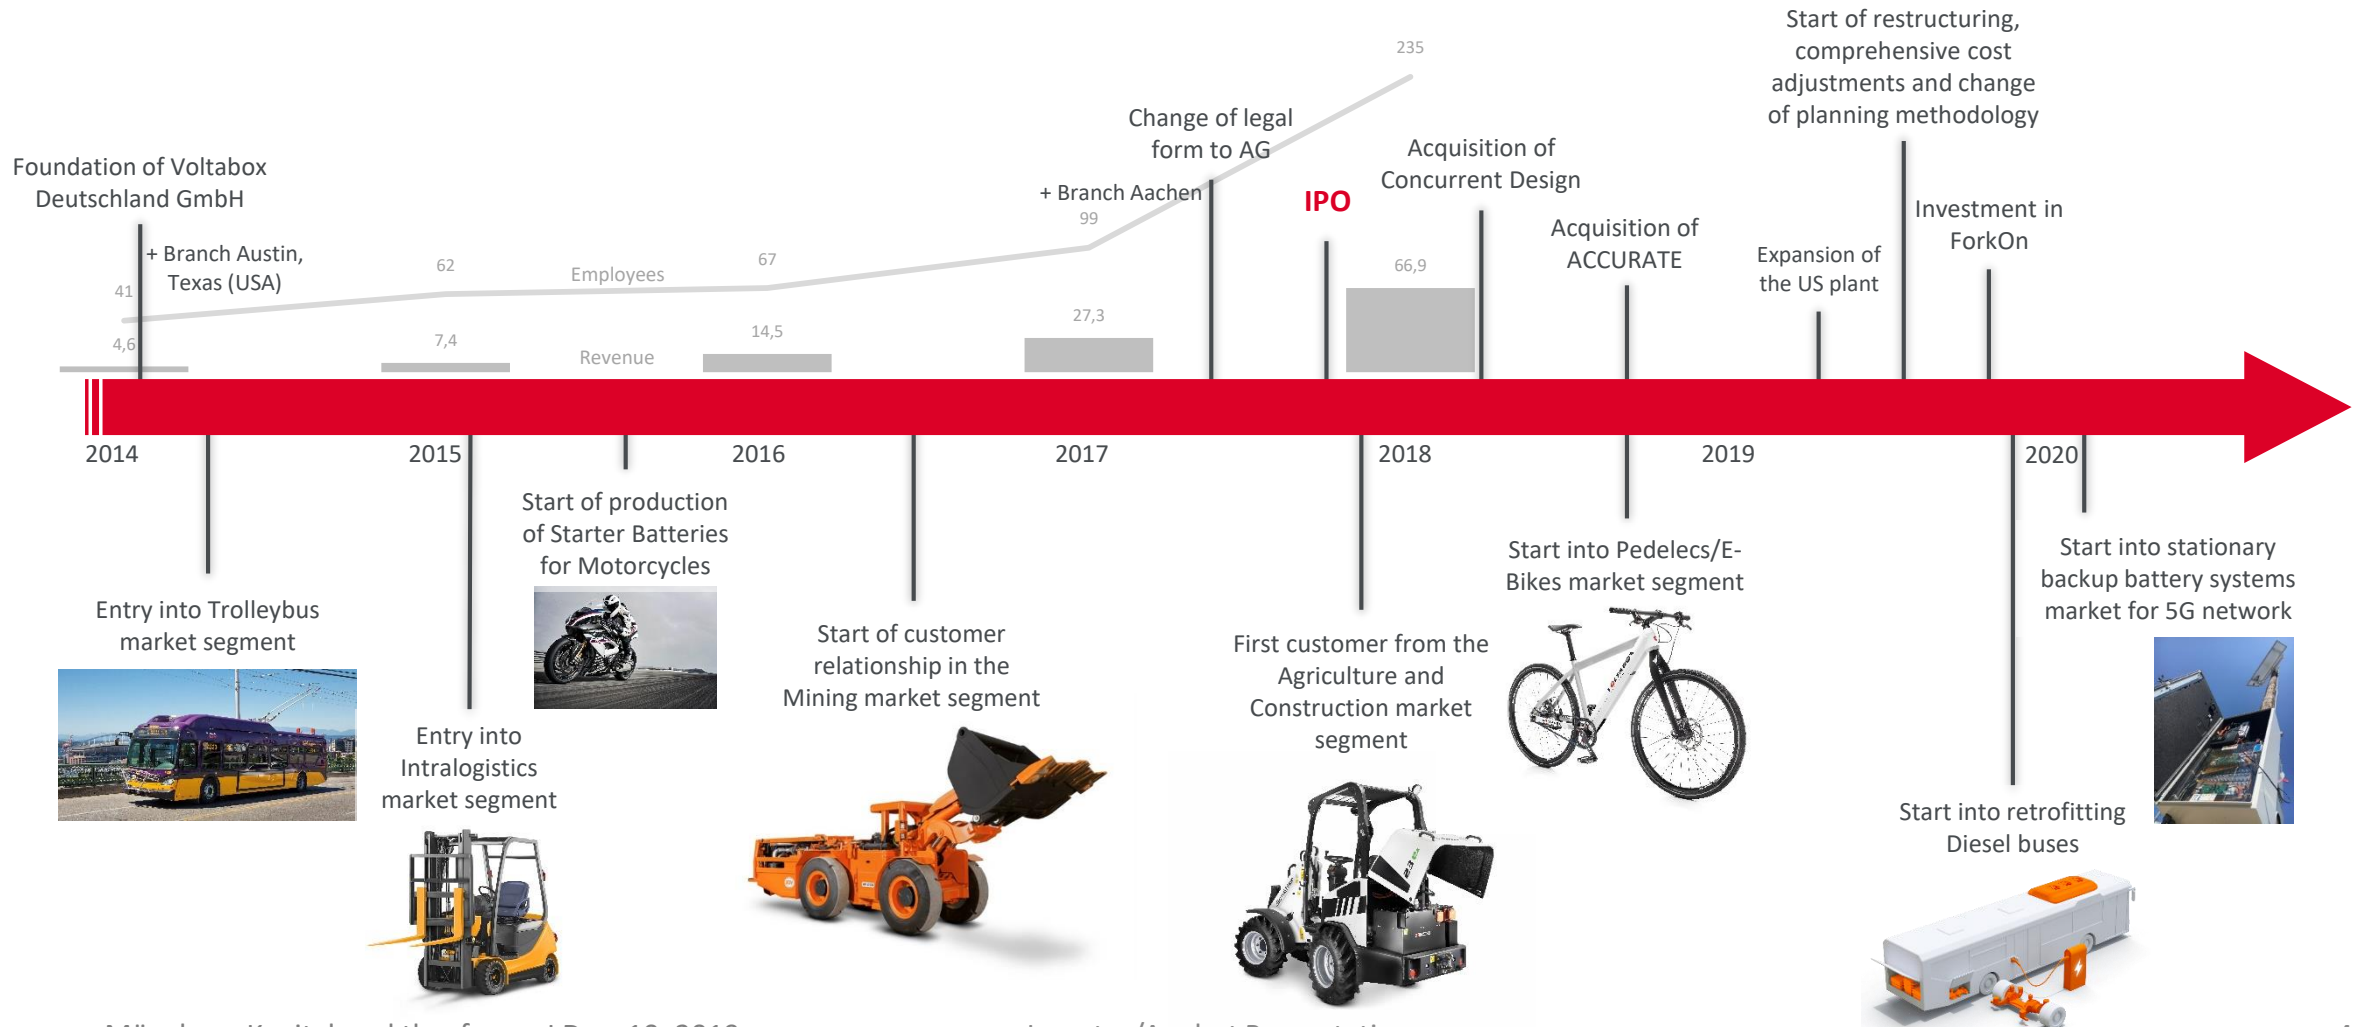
Foundation of Voltabox Deutschland GmbH

+ Branch Austin, Texas (USA)

41

4,6

62

7,4

Employees

Revenue

67

14,5

+ Branch Aachen

99

27,3

Change of legal form to AG

235

IPO

66,9

Acquisition of Concurrent Design

Acquisition of ACCURATE

Expansion of the US plant

Start of restructuring, comprehensive cost adjustments and change of planning methodology

Investment in ForkOn

2014

2015

2016

2017

2018

2019

2020

Entry into Trolleybus market segment

Entry into Intralogistics market segment

Start of production of Starter Batteries for Motorcycles

Start of customer relationship in the Mining market segment

First customer from the Agriculture and Construction market segment

Start into Pedelecs/E-Bikes market segment

Start into retrofitting Diesel buses

Start into stationary backup battery systems market for 5G network

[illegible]